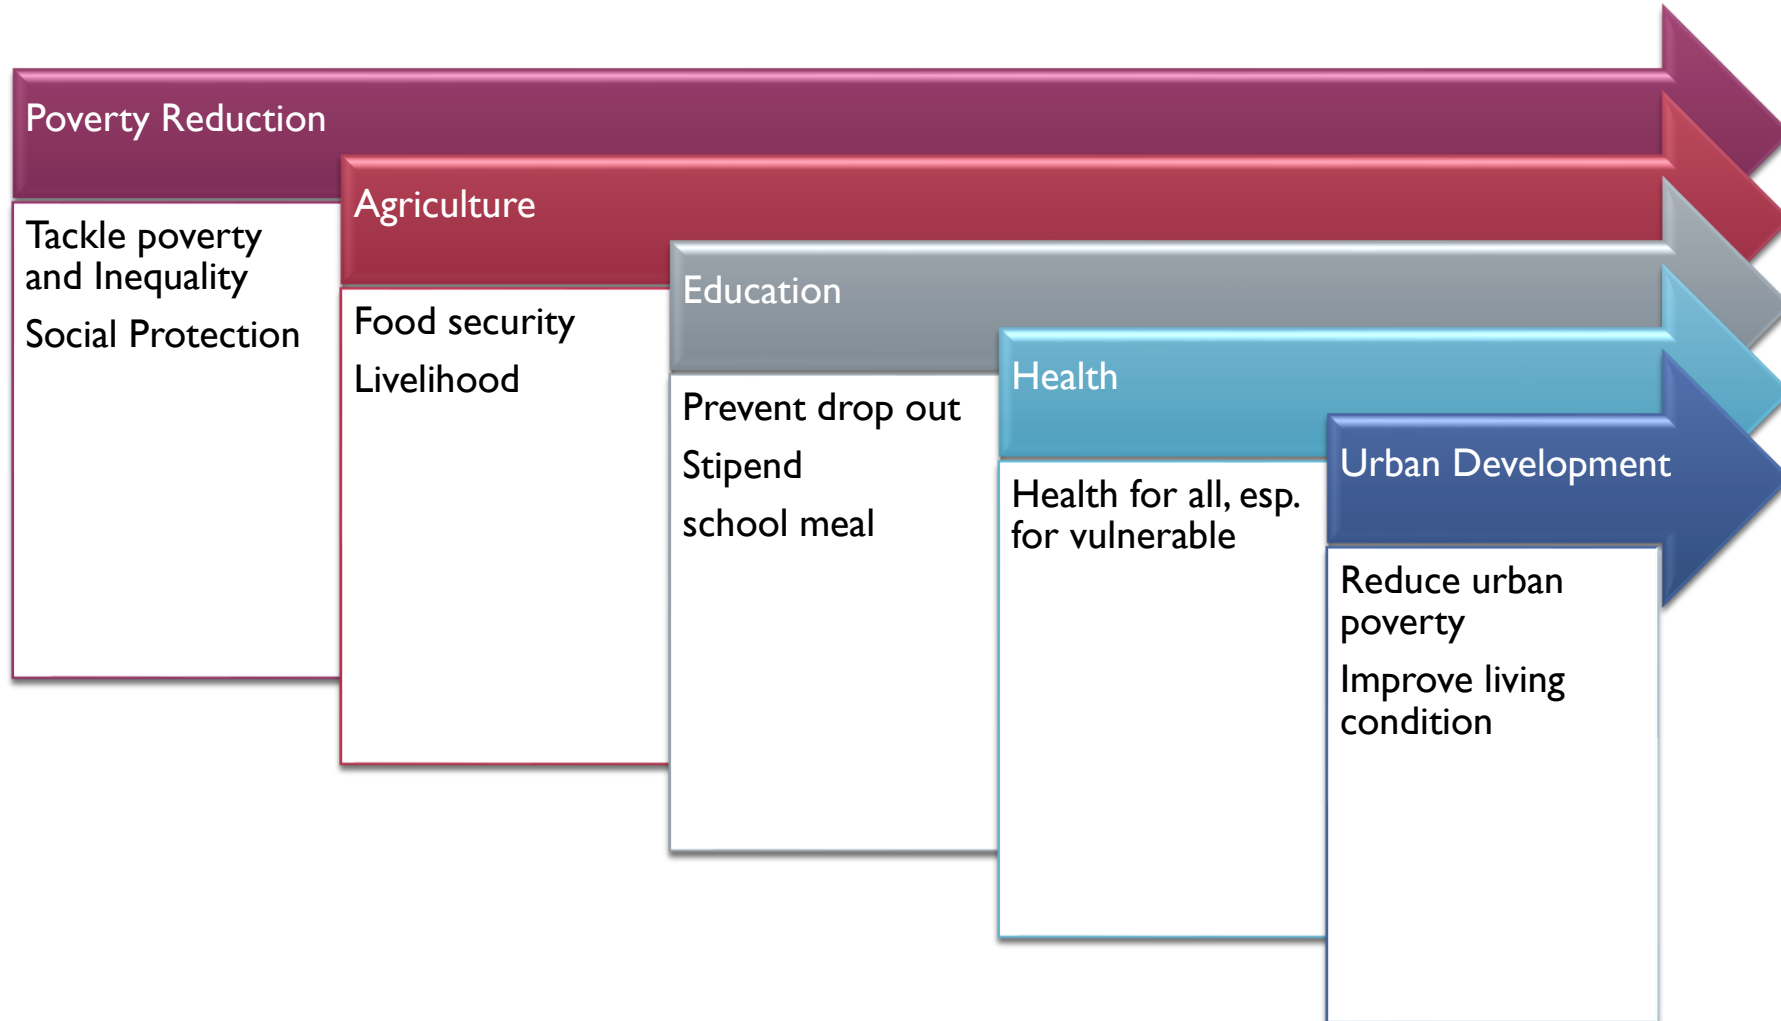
Poverty Reduction

Tackle poverty and Inequality

Social Protection

Agriculture

Food security

Livelihood

Education

Prevent drop out

Stipend

school meal

Health

Health for all, esp. for vulnerable

Urban Development

Reduce urban poverty

Improve living condition